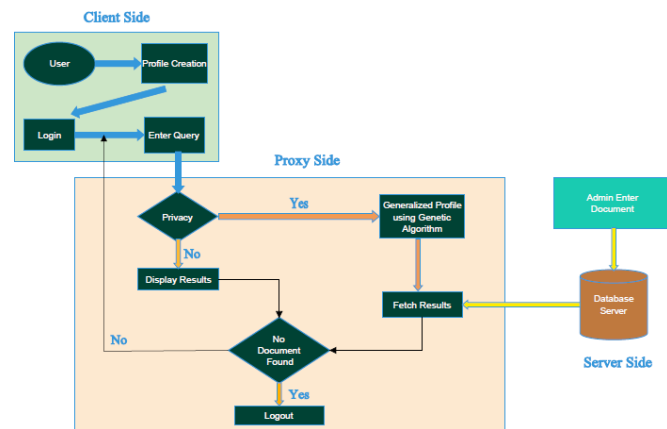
Client Side

User

Profile Creation

Login

Enter Query

Proxy Side

Privacy

Yes

Generalized Profile using Genetic Algorithm

Admin Enter Document

No

Display Results

Fetch Results

Database Server

No

No Document Found

Server Side

Yes

Logout